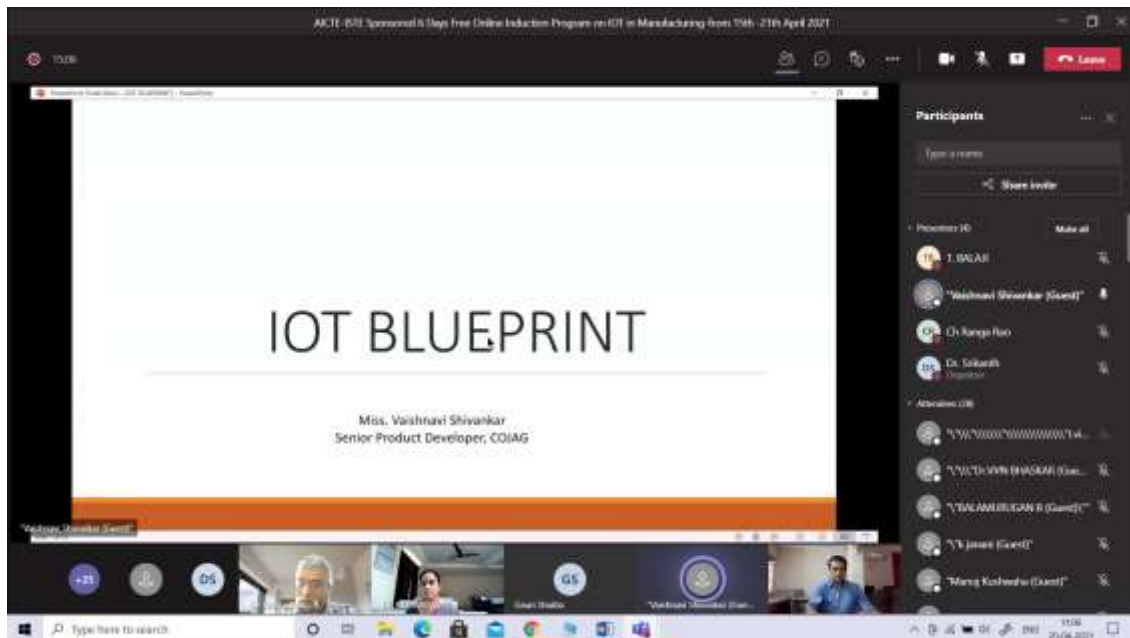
AICTE-ISTE Sponsored 6 Days Free Online Induction Program on IOT in Manufacturing from 15th -21th April 2021

Leave

Participants

Type a name

Share invite

Presenters (4)

Mute all

T. BALAJI

"Vaishnavi Shivankar (Guest)"

Ch Ranga Rao

Dr. Srikanth

Organizer

Attendees (38)

"Vaishnavi Shivankar (Guest)"

IOT BLUEPRINT

Miss. Vaishnavi Shivankar
Senior Product Developer, COJAG

+25

DS

GS

Type here to search